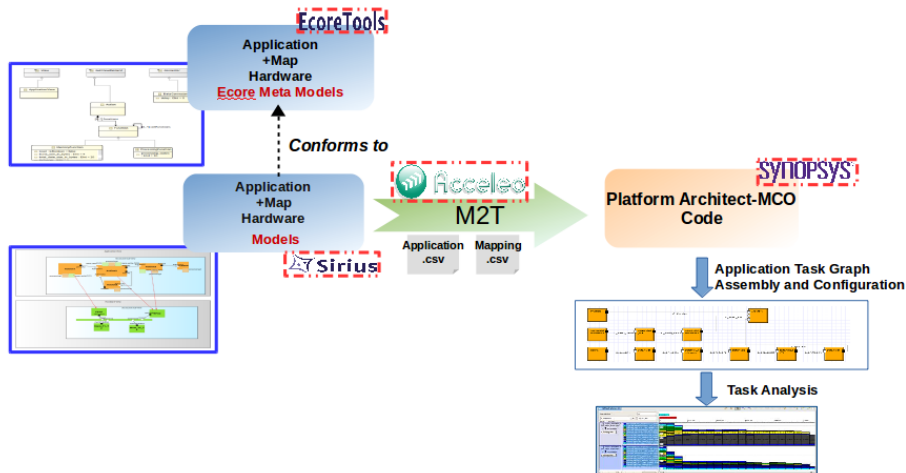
EcoreTools

Application
+Map
Hardware
Ecore Meta Models

Conforms to

Application
+Map
Hardware
Models

Sirius

Acceleo

M2T

Application
.csv

Mapping
.csv

SYNOPSYS

Platform Architect-MCO
Code

Application Task Graph
Assembly and Configuration

Task Analysis